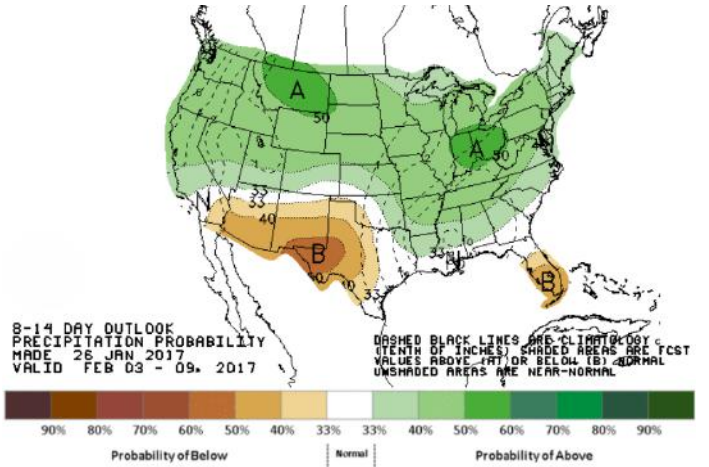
A
50
A
50
33
40
33
N
B
50
40
33
33
B

8-14 DAY OUTLOOK
PRECIPITATION PROBABILITY
MADE 26 JAN 2017
VALID FEB 03 - 09, 2017

DASHED BLACK LINES ARE CLIMATOLOGY (TENTH OF INCHES) SHADED AREAS ARE FCST VALUES ABOVE (A) OR BELOW (B) NORMAL UNSHADED AREAS ARE NEAR-NORMAL

90% 80% 70% 60% 50% 40% 33% 33% 40% 50% 60% 70% 80% 90%

Probability of Below Normal Probability of Above